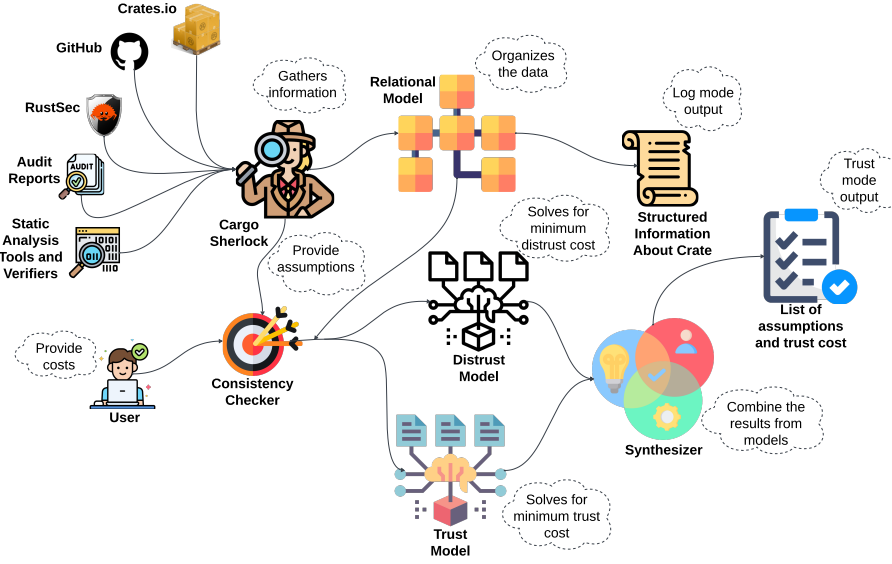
Crates.io

GitHub

RustSec

Audit Reports

AUDIT

Static Analysis Tools and Verifiers

Gathers information

Cargo Sherlock

Relational Model

Organizes the data

Log mode output

Structured Information About Crate

Trust mode output

List of assumptions and trust cost

Solves for minimum distrust cost

Provide assumptions

Distrust Model

Provide costs

User

Consistency Checker

Synthesizer

Combine the results from models

Trust Model

Solves for minimum trust cost